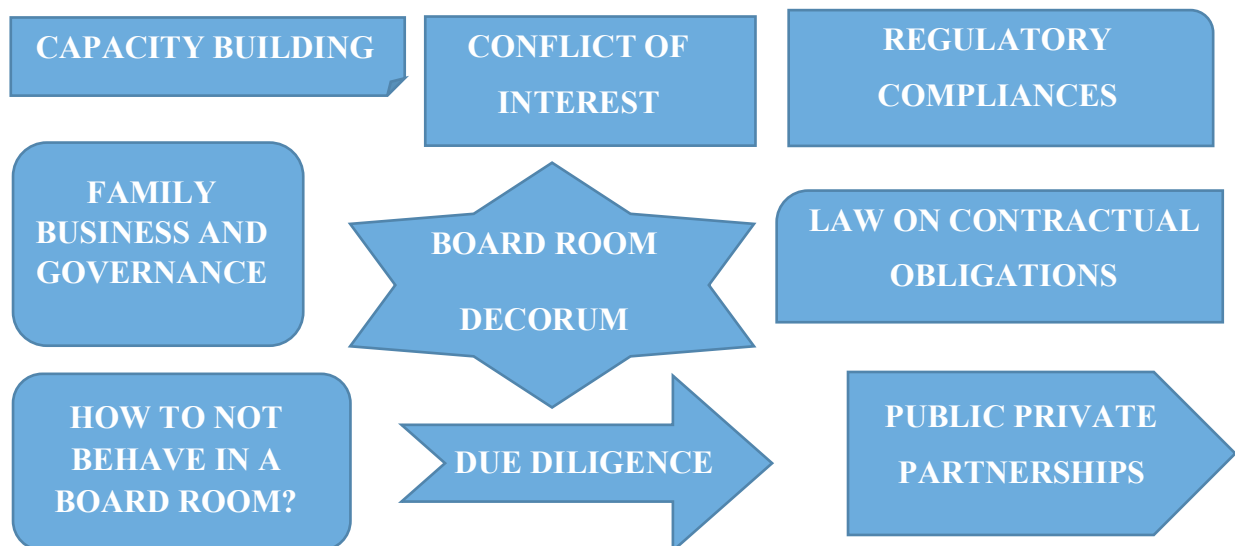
CAPACITY BUILDING

CONFLICT OF INTEREST

REGULATORY COMPLIANCES

FAMILY BUSINESS AND GOVERNANCE

BOARD ROOM DECORUM

LAW ON CONTRACTUAL OBLIGATIONS

HOW TO NOT BEHAVE IN A BOARD ROOM?

DUE DILIGENCE

PUBLIC PRIVATE PARTNERSHIPS